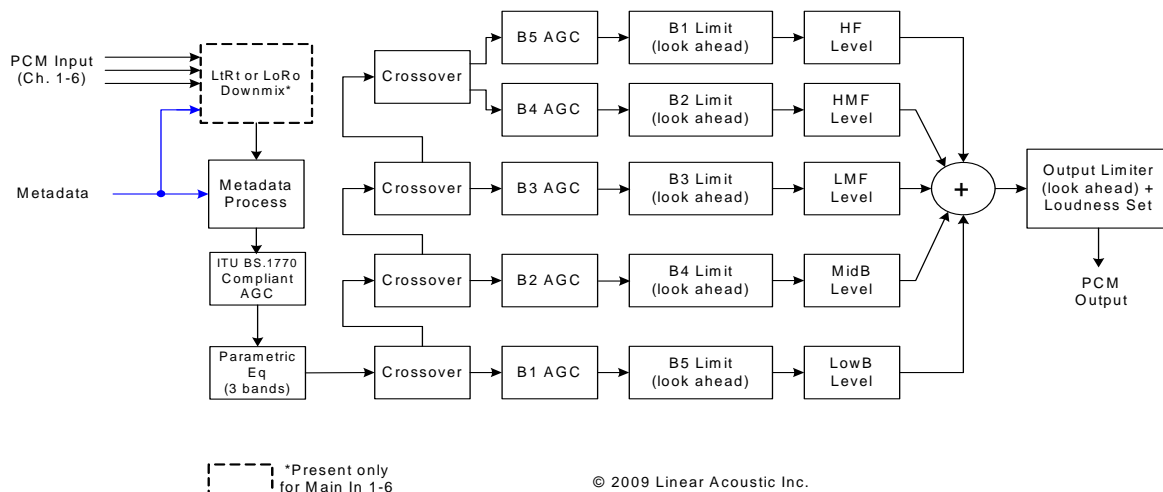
PCM Input
(Ch. 1-6)

LtRt or LoRo
Downmix*

Metadata

Metadata
Process

ITU BS.1770
Compliant
AGC

Parametric
Eq
(3 bands)

Crossover

Crossover

Crossover

Crossover

B5 AGC

B4 AGC

B3 AGC

B2 AGC

B1 AGC

B1 Limit
(look ahead)

B2 Limit
(look ahead)

B3 Limit
(look ahead)

B4 Limit
(look ahead)

B5 Limit
(look ahead)

HF
Level

HMF
Level

LMF
Level

MidB
Level

LowB
Level

+

Output Limiter
(look ahead) +
Loudness Set

PCM
Output

*Present only
for Main In 1-6

© 2009 Linear Acoustic Inc.